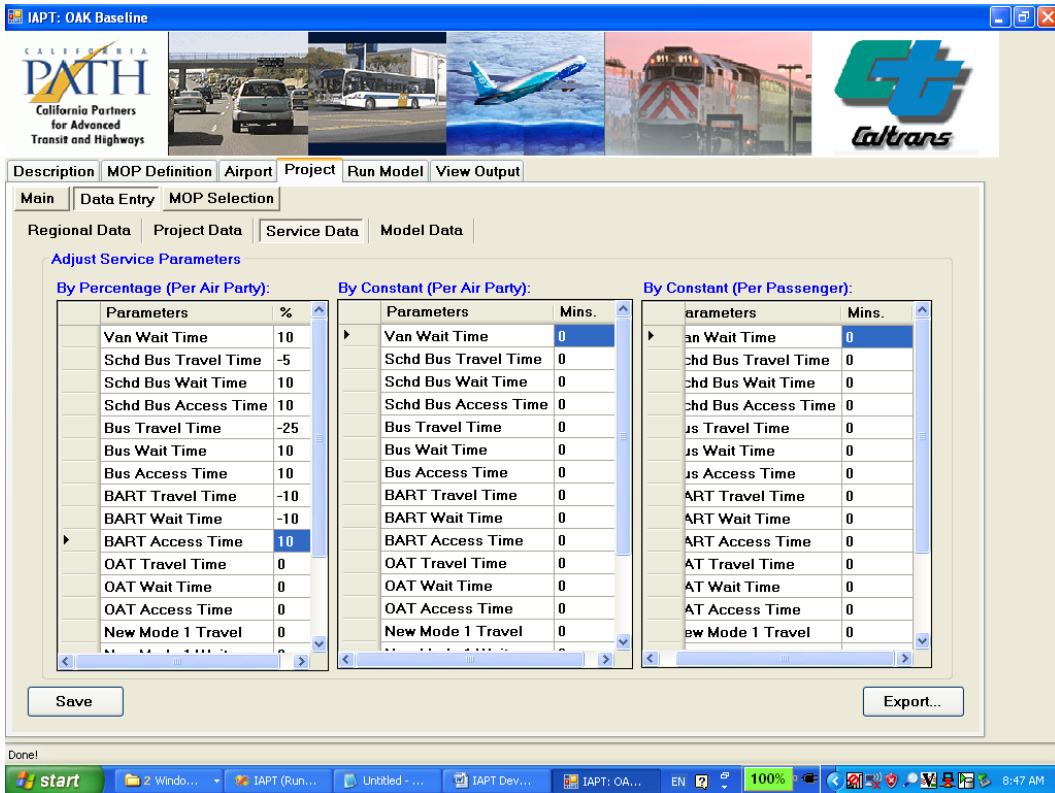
IAPT: OAK Baseline

CALIFORNIA PATH
California Partners for Advanced Transit and Highways

Caltrans

Description | MOP Definition | Airport | Project | Run Model | View Output

Main | Data Entry | MOP Selection

Regional Data | Project Data | Service Data | Model Data

Adjust Service Parameters

By Percentage (Per Air Party):

| Parameters | % |
|---|---|
| Van Wait Time | 10 |
| Schd Bus Travel Time | -5 |
| Schd Bus Wait Time | 10 |
| Schd Bus Access Time | 10 |
| Bus Travel Time | -25 |
| Bus Wait Time | 10 |
| Bus Access Time | 10 |
| BART Travel Time | -10 |
| BART Wait Time | -10 |
| BART Access Time | 10 |
| OAT Travel Time | 0 |
| OAT Wait Time | 0 |
| OAT Access Time | 0 |
| New Mode 1 Travel | 0 |
| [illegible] | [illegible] |

By Constant (Per Air Party):

| Parameters | Mins. |
|---|---|
| Van Wait Time | 0 |
| Schd Bus Travel Time | 0 |
| Schd Bus Wait Time | 0 |
| Schd Bus Access Time | 0 |
| Bus Travel Time | 0 |
| Bus Wait Time | 0 |
| Bus Access Time | 0 |
| BART Travel Time | 0 |
| BART Wait Time | 0 |
| BART Access Time | 0 |
| OAT Travel Time | 0 |
| OAT Wait Time | 0 |
| OAT Access Time | 0 |
| New Mode 1 Travel | 0 |
| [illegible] | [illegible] |

By Constant (Per Passenger):

| arameters | Mins. |
|---|---|
| an Wait Time | 0 |
| chd Bus Travel Time | 0 |
| chd Bus Wait Time | 0 |
| chd Bus Access Time | 0 |
| us Travel Time | 0 |
| us Wait Time | 0 |
| us Access Time | 0 |
| ART Travel Time | 0 |
| ART Wait Time | 0 |
| ART Access Time | 0 |
| AT Travel Time | 0 |
| AT Wait Time | 0 |
| AT Access Time | 0 |
| ew Mode 1 Travel | 0 |

Save

Export...

Done!

start | 2 Windo... | IAPT (Run... | Untitled - ... | IAPT Dev... | IAPT: OA... | EN | 100% | 8:47 AM